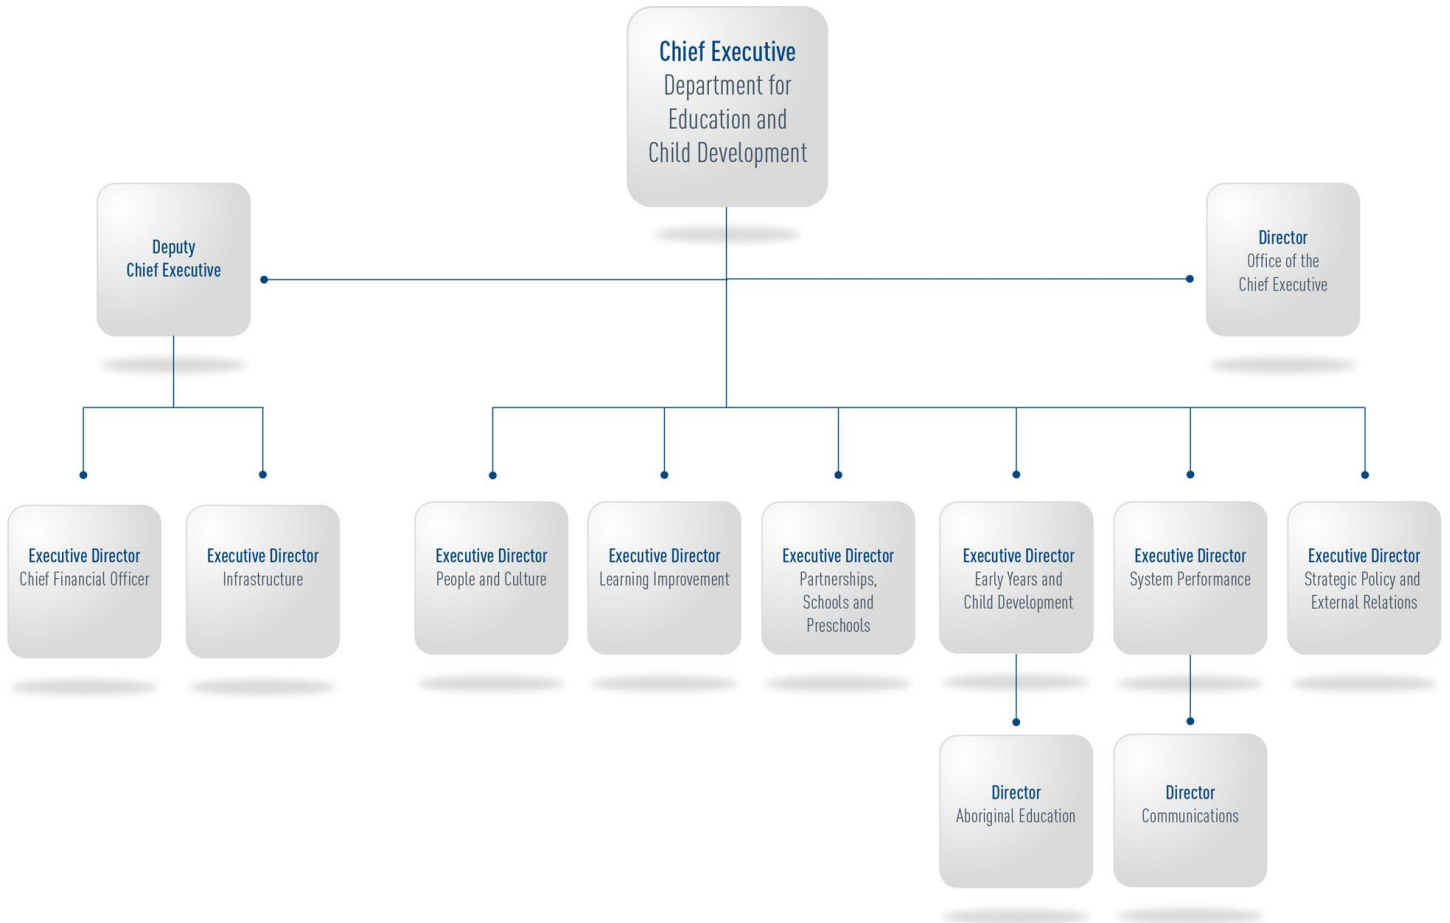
Chief Executive
Department for Education and Child Development

Deputy Chief Executive

Director
Office of the Chief Executive

Executive Director
Chief Financial Officer

Executive Director
Infrastructure

Executive Director
People and Culture

Executive Director
Learning Improvement

Executive Director
Partnerships, Schools and Preschools

Executive Director
Early Years and Child Development

Executive Director
System Performance

Executive Director
Strategic Policy and External Relations

Director
Aboriginal Education

Director
Communications